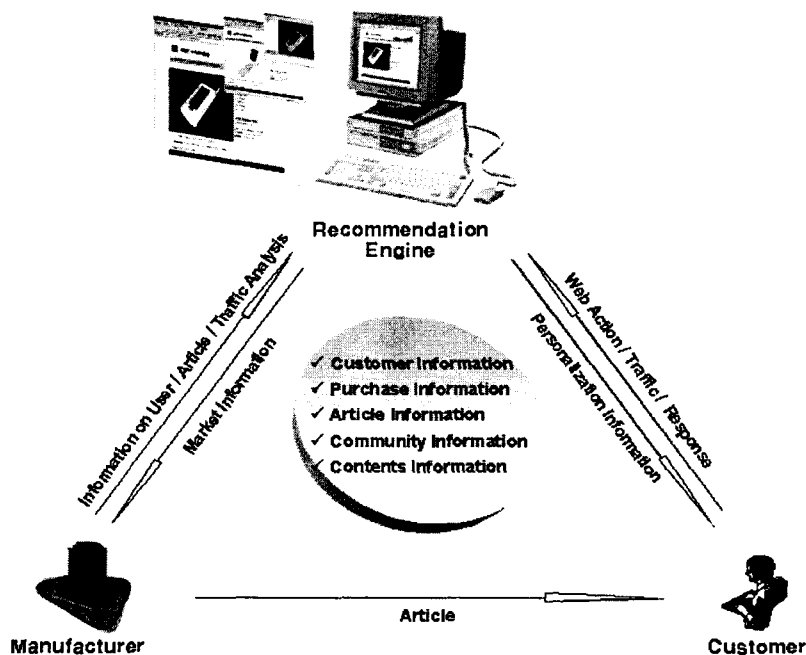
Recommendation Engine

Information on User / Article / Traffic Analysis

Market Information

Web Action / Traffic / Response

Personalization Information

✓ Customer Information
✓ Purchase Information
✓ Article Information
✓ Community Information
✓ Contents Information

Article

Manufacturer

Customer